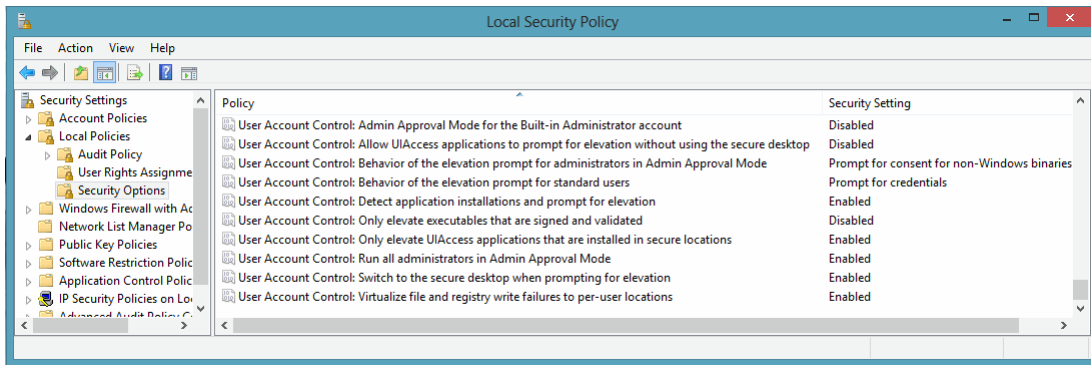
Local Security Policy

File Action View Help

Security Settings
Account Policies
Local Policies
Audit Policy
User Rights Assignme
Security Options
Windows Firewall with Ac
Network List Manager Po
Public Key Policies
Software Restriction Polic
Application Control Polic
IP Security Policies on Lo
Advanced Audit Policy C

| Policy | Security Setting |
|---|---|
| User Account Control: Admin Approval Mode for the Built-in Administrator account | Disabled |
| User Account Control: Allow UIAccess applications to prompt for elevation without using the secure desktop | Disabled |
| User Account Control: Behavior of the elevation prompt for administrators in Admin Approval Mode | Prompt for consent for non-Windows binaries |
| User Account Control: Behavior of the elevation prompt for standard users | Prompt for credentials |
| User Account Control: Detect application installations and prompt for elevation | Enabled |
| User Account Control: Only elevate executables that are signed and validated | Disabled |
| User Account Control: Only elevate UIAccess applications that are installed in secure locations | Enabled |
| User Account Control: Run all administrators in Admin Approval Mode | Enabled |
| User Account Control: Switch to the secure desktop when prompting for elevation | Enabled |
| User Account Control: Virtualize file and registry write failures to per-user locations | Enabled |